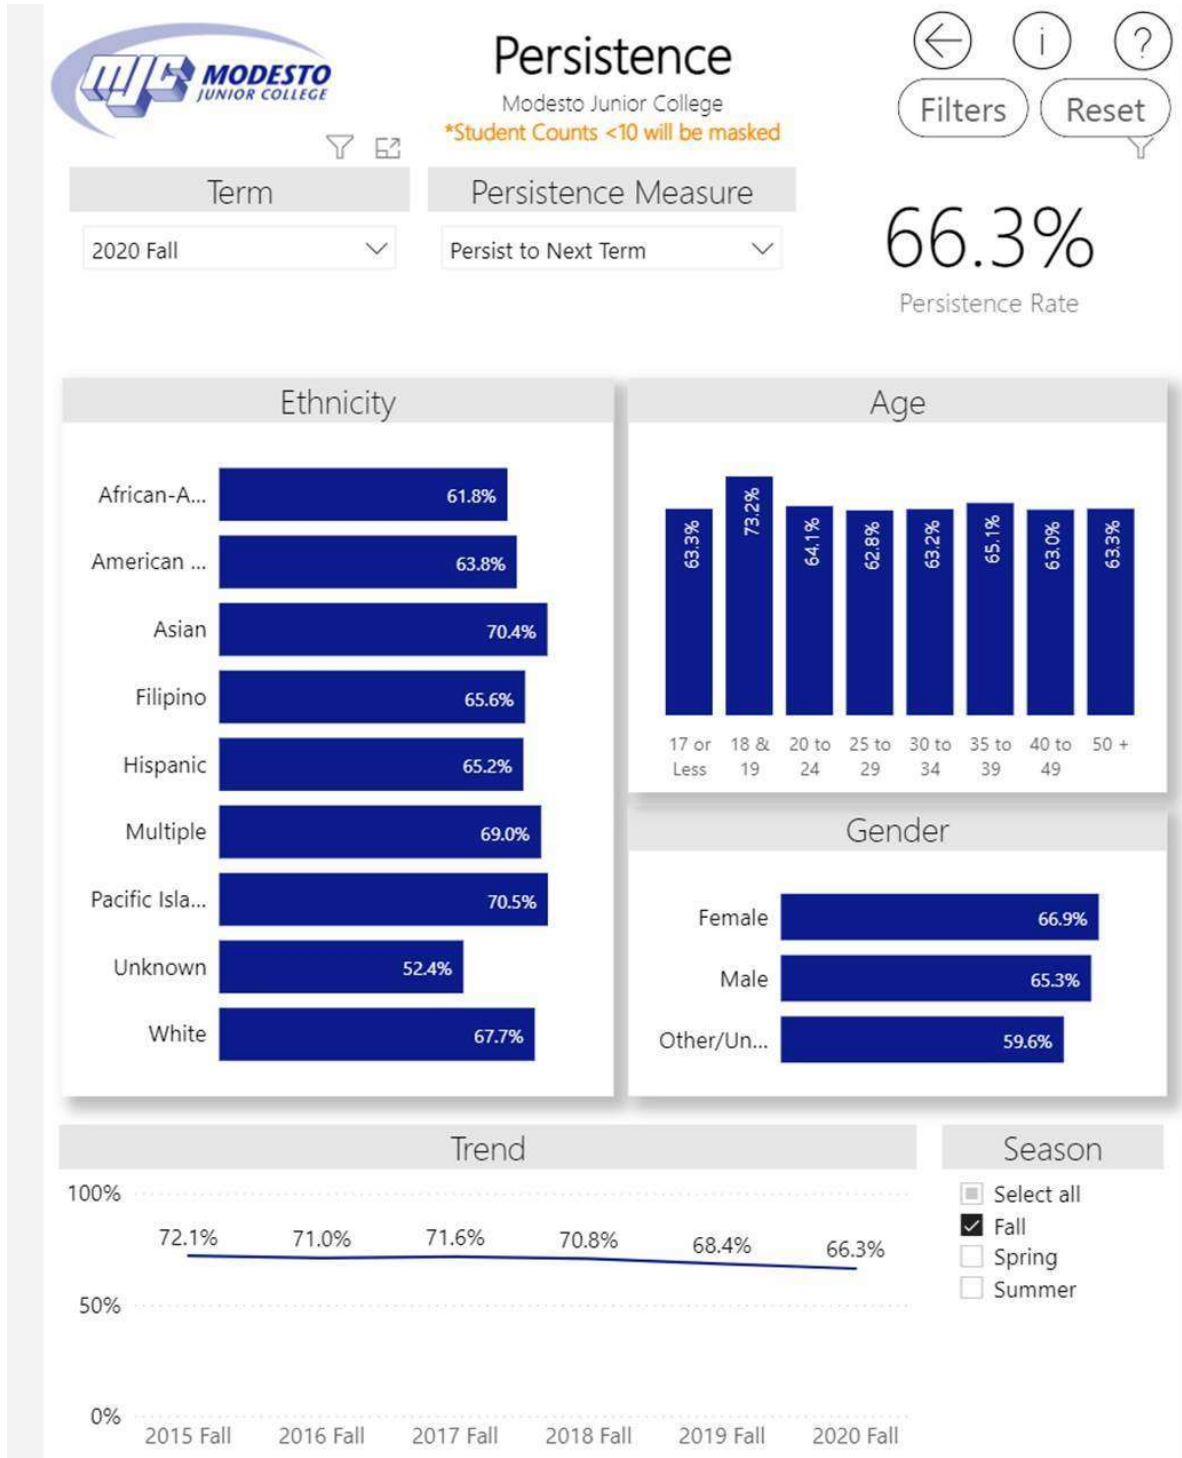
MJC MODESTO JUNIOR COLLEGE

Persistence
Modesto Junior College
*Student Counts <10 will be masked

Filters Reset

Term
2020 Fall

Persistence Measure
Persist to Next Term

66.3%
Persistence Rate

Ethnicity

| | |
|---|---|
| African-A... | 61.8% |
| American ... | 63.8% |
| Asian | 70.4% |
| Filipino | 65.6% |
| Hispanic | 65.2% |
| Multiple | 69.0% |
| Pacific Isla... | 70.5% |
| Unknown | 52.4% |
| White | 67.7% |

Age

| 17 or Less | 18 & 19 | 20 to 24 | 25 to 29 | 30 to 34 | 35 to 39 | 40 to 49 | 50 + |
|---|---|---|---|---|---|---|---|
| 63.3% | 73.2% | 64.1% | 62.8% | 63.2% | 65.1% | 63.0% | 63.3% |

Gender

| | |
|---|---|
| Female | 66.9% |
| Male | 65.3% |
| Other/Un... | 59.6% |

Trend
100%
50%
0%

| 2015 Fall | 2016 Fall | 2017 Fall | 2018 Fall | 2019 Fall | 2020 Fall |
|---|---|---|---|---|---|
| 72.1% | 71.0% | 71.6% | 70.8% | 68.4% | 66.3% |

Season
Select all
Fall
Spring
Summer